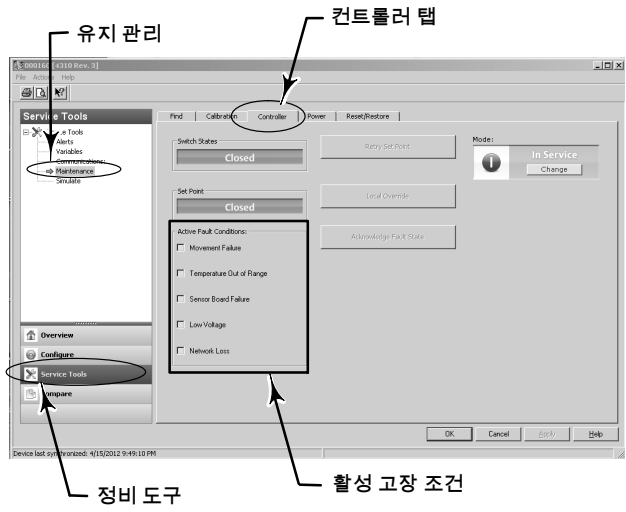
유지 관리

컨트롤러 탭

0001681 4310 Rev. 3]
File Actions Help

Service Tools

...e Tools
Alerts
Variables
Communications
Maintenance
Simulate

Find | Calibration | Controller | Power | Reset/Restore

Switch States
Closed

Retry Set Point

Mode:
In Service
Change

Set Point
Closed

Local Override

Active Fault Conditions:

Acknowledge Fault State

Movement Failure
Temperature Out of Range
Sensor Board Failure
Low Voltage
Network Loss

Overview
Configure
Service Tools
Compare

OK | Cancel | Apply | Help

Device last synchronized: 4/15/2012 5:49:10 PM

정비 도구

활성 고장 조건